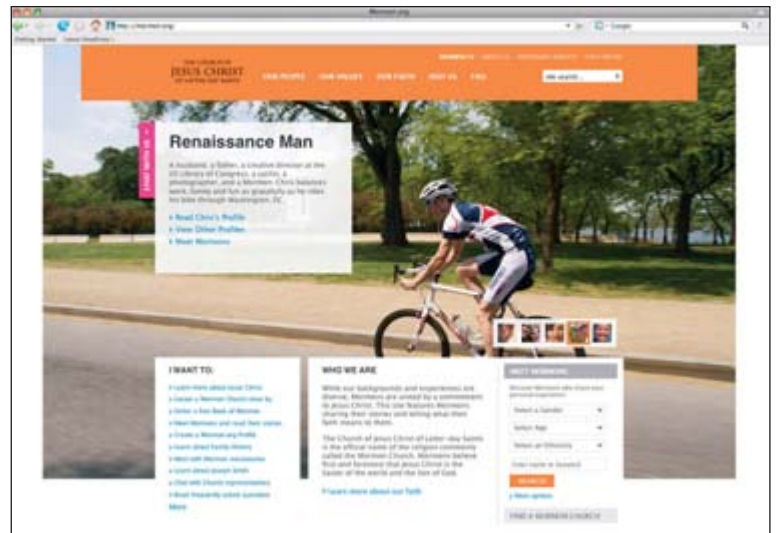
Mormon.org

Getting Started Latest Headlines

THE CHURCH OF JESUS CHRIST OF LATTER-DAY SAINTS

OUR PEOPLE OUR VALUES OUR FAITH WHAT WE DO FAQ

Renaissance Man

A husband, a father, a creative director at the US Library of Congress, a cyclist, a photographer, and a Mormon. Chris balances work, family and fun as gracefully as he rides his bike through Washington, DC.

» Read Chris's Profile
» View Other Profiles
» Meet Mormons

I WANT TO:

WHO WE ARE

While our backgrounds and experiences are diverse, Mormons are united by a commitment to Jesus Christ. This site features Mormons sharing their stories and telling what their faith means to them.

The Church of Jesus Christ of Latter-day Saints is the official name of the religion commonly called the Mormon Church. Mormons believe first and foremost that Jesus Christ is the Savior of the world and the Son of God.

» Learn more about our faith

MEET MORMONS

Select a Gender
Select Age
Select an Ethnicity

SEARCH

FIND A MORMON CHURCH